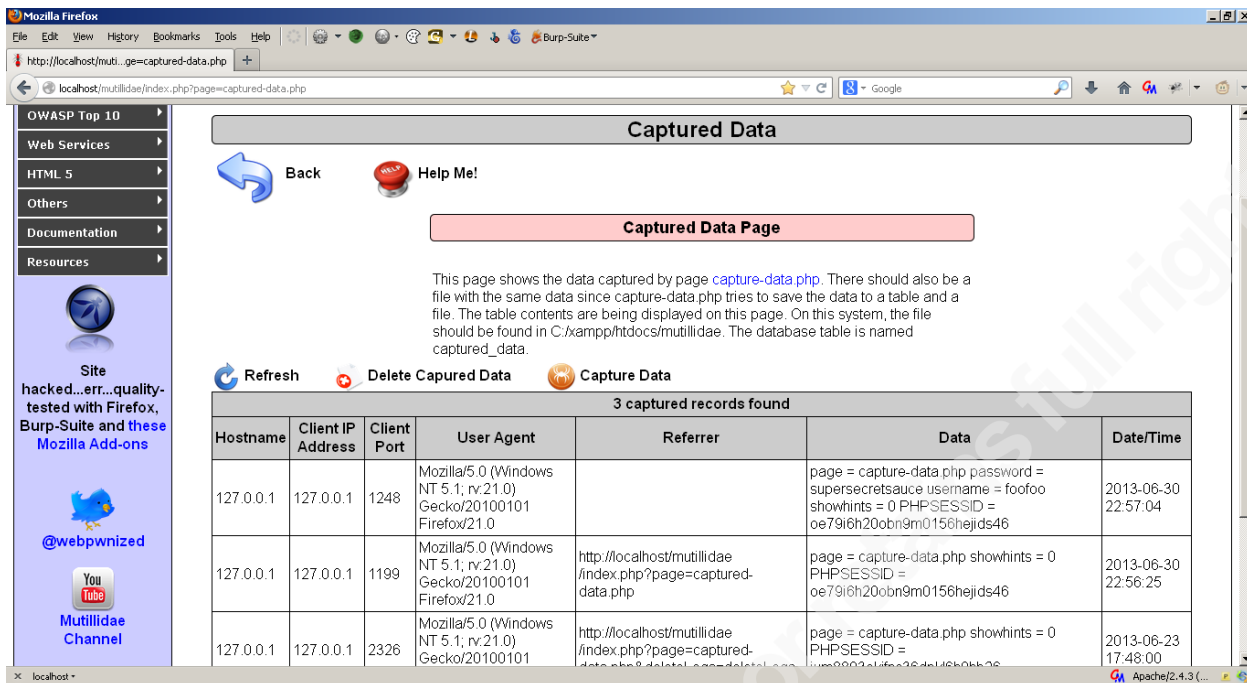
Mozilla Firefox

File Edit View History Bookmarks Tools Help

Burp-Suite

http://localhost/muti...ge=captured-data.php

localhost/mutillidae/index.php?page=captured-data.php

Google

OWASP Top 10
Web Services
HTML 5
Others
Documentation
Resources

Site hacked...err...quality-tested with Firefox, Burp-Suite and these Mozilla Add-ons

@webpwnized

You Tube

Mutillidae Channel

Captured Data

Back

Help Me!

Captured Data Page

This page shows the data captured by page capture-data.php. There should also be a file with the same data since capture-data.php tries to save the data to a table and a file. The table contents are being displayed on this page. On this system, the file should be found in C:/xampp/htdocs/mutillidae. The database table is named captured_data.

Refresh

Delete Capured Data

Capture Data

3 captured records found

| Hostname | Client IP Address | Client Port | User Agent | Referrer | Data | Date/Time |
|---|---|---|---|---|---|---|
| 127.0.0.1 | 127.0.0.1 | 1248 | Mozilla/5.0 (Windows NT 5.1; rv:21.0) Gecko/20100101 Firefox/21.0 | | page = capture-data.php password = supersecretsauce username = foofoo showhints = 0 PHPSESSID = oe79i6h20obn9m0156hejids46 | 2013-06-30 22:57:04 |
| 127.0.0.1 | 127.0.0.1 | 1199 | Mozilla/5.0 (Windows NT 5.1; rv:21.0) Gecko/20100101 Firefox/21.0 | http://localhost/mutillidae /index.php?page=captured-data.php | page = capture-data.php showhints = 0 PHPSESSID = oe79i6h20obn9m0156hejids46 | 2013-06-30 22:56:25 |
| 127.0.0.1 | 127.0.0.1 | 2326 | Mozilla/5.0 (Windows NT 5.1; rv:21.0) Gecko/20100101 | http://localhost/mutillidae /index.php?page=captured-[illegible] | page = capture-data.php showhints = 0 PHPSESSID = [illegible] | 2013-06-23 17:48:00 |

localhost

Apache/2.4.3 (...